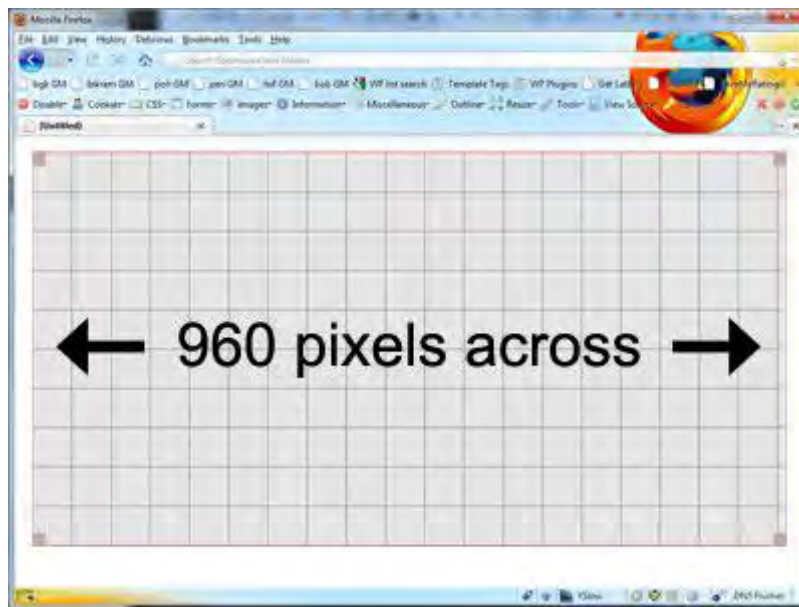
Mozilla Firefox

File Edit View History Delicious Bookmarks Tools Help

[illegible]

bgb GM bikram GM pch GM pen GM ref GM bob GM WP list search Template Tags WP Plugins Get Lat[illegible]

Disable Cookies CSS Forms Images Information Miscellaneous Outline Resize Tools View Source

(Untitled)

← 960 pixels across →

YSlow